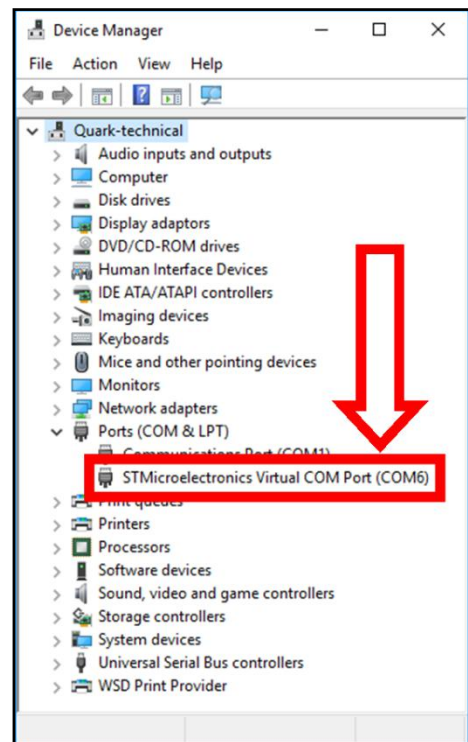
Device Manager

File Action View Help

Quark-technical
Audio inputs and outputs
Computer
Disk drives
Display adaptors
DVD/CD-ROM drives
Human Interface Devices
IDE ATA/ATAPI controllers
Imaging devices
Keyboards
Mice and other pointing devices
Monitors
Network adapters
Ports (COM & LPT)
Communications Port (COM1)
STMicroelectronics Virtual COM Port (COM6)
Print queues
Printers
Processors
Software devices
Sound, video and game controllers
Storage controllers
System devices
Universal Serial Bus controllers
WSD Print Provider